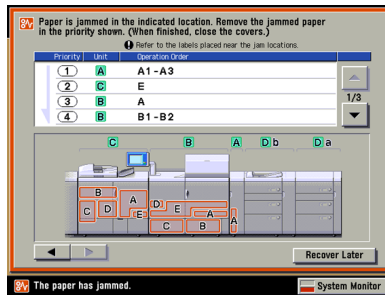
Paper is jammed in the indicated location. Remove the jammed paper in the priority shown. (When finished, close the covers.)

Refer to the labels placed near the jam locations.

| Priority | Unit | Operation Order |
|---|---|---|
| 1 | A | A1 - A3 |
| 2 | C | E |
| 3 | B | A |
| 4 | B | B1 - B2 |

1/3

C B A D b D a

B A D E C D E A C B A

Recover Later

The paper has jammed.

System Monitor